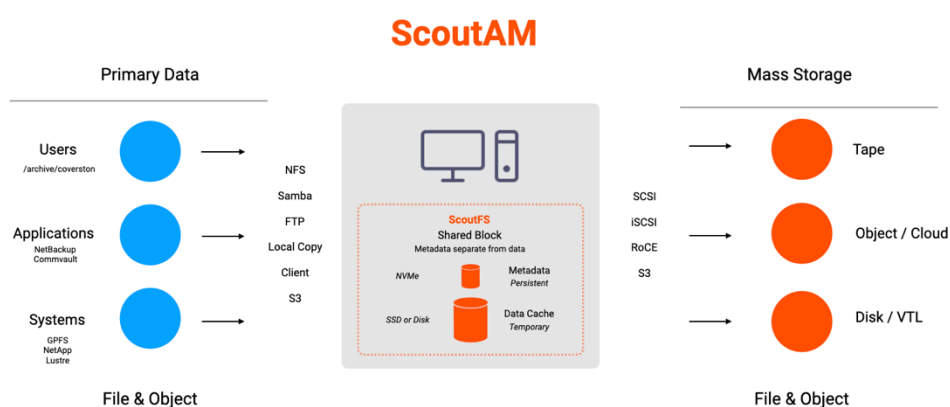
ScoutAM

Primary Data

Users
/archive/coverston

Applications
NetBackup
Commvault

Systems
GPFS
NetApp
Lustre

File & Object

NFS
Samba
FTP
Local Copy
Client
S3

ScoutFS
Shared Block
Metadata separate from data

NVMe
Metadata
Persistent

SSD or Disk
Data Cache
Temporary

SCSI
iSCSI
RoCE
S3

Mass Storage

Tape

Object / Cloud

Disk / VTL

File & Object